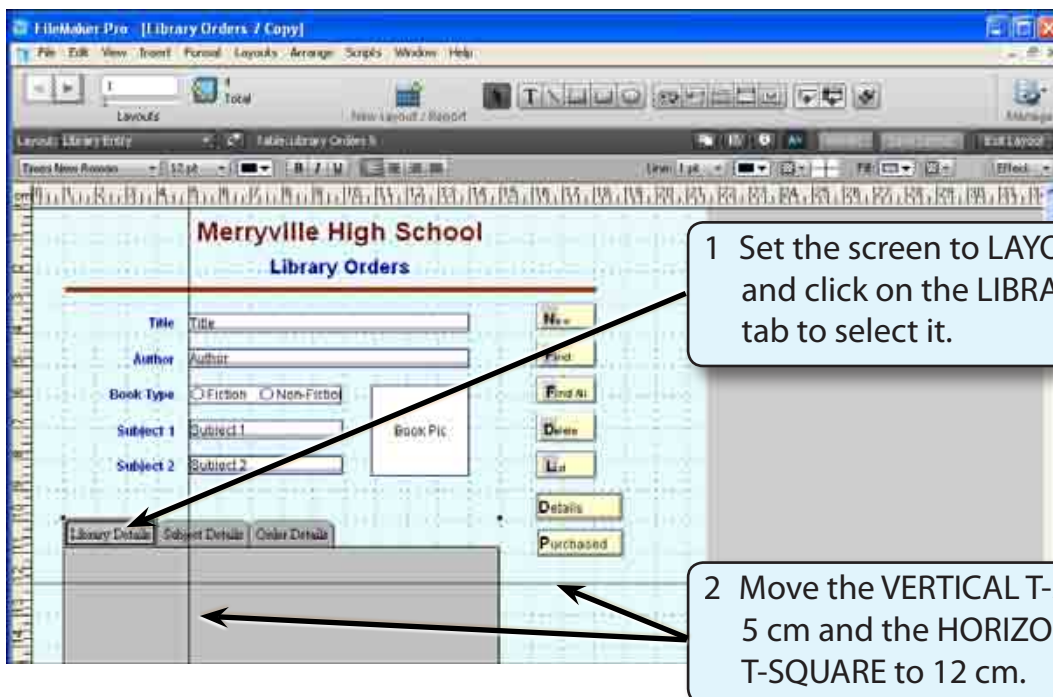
FileMaker Pro - [Library Orders 7 Copy]
File Edit View Insert Format Layouts Arrange Scripts Window Help

Layouts
1
4 Total
New Layout / Report
Manage

Layout: Library Entry
Table: Library Orders 5
Exit Layout

Times New Roman
12 pt
B I U
Line: 1 pt
Effect

Merryville High School
Library Orders

Title Title
Author Author
Book Type Fiction Non-Fiction
Subject 1 Subject 1
Subject 2 Subject 2
Book Pic

New
Find
Find All
Delete
List
Details
Purchased

Library Details | Subject Details | Order Details

1 Set the screen to LAYO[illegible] and click on the LIBRA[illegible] tab to select it.

2 Move the VERTICAL T-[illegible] 5 cm and the HORIZO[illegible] T-SQUARE to 12 cm.